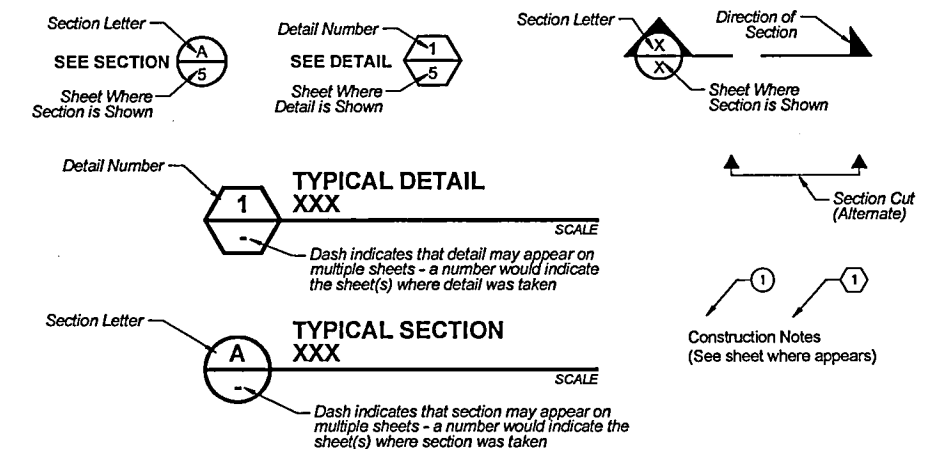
Section Letter

SEE SECTION

A

5

Sheet Where Section is Shown

Detail Number

SEE DETAIL

1

5

Sheet Where Detail is Shown

Section Letter

X

X

Direction of Section

Sheet Where Section is Shown

Detail Number

1

-

TYPICAL DETAIL
XXX

SCALE

Dash indicates that detail may appear on multiple sheets - a number would indicate the sheet(s) where detail was taken

Section Cut (Alternate)

1

1

Construction Notes
(See sheet where appears)

Section Letter

A

-

TYPICAL SECTION
XXX

SCALE

Dash indicates that section may appear on multiple sheets - a number would indicate the sheet(s) where section was taken